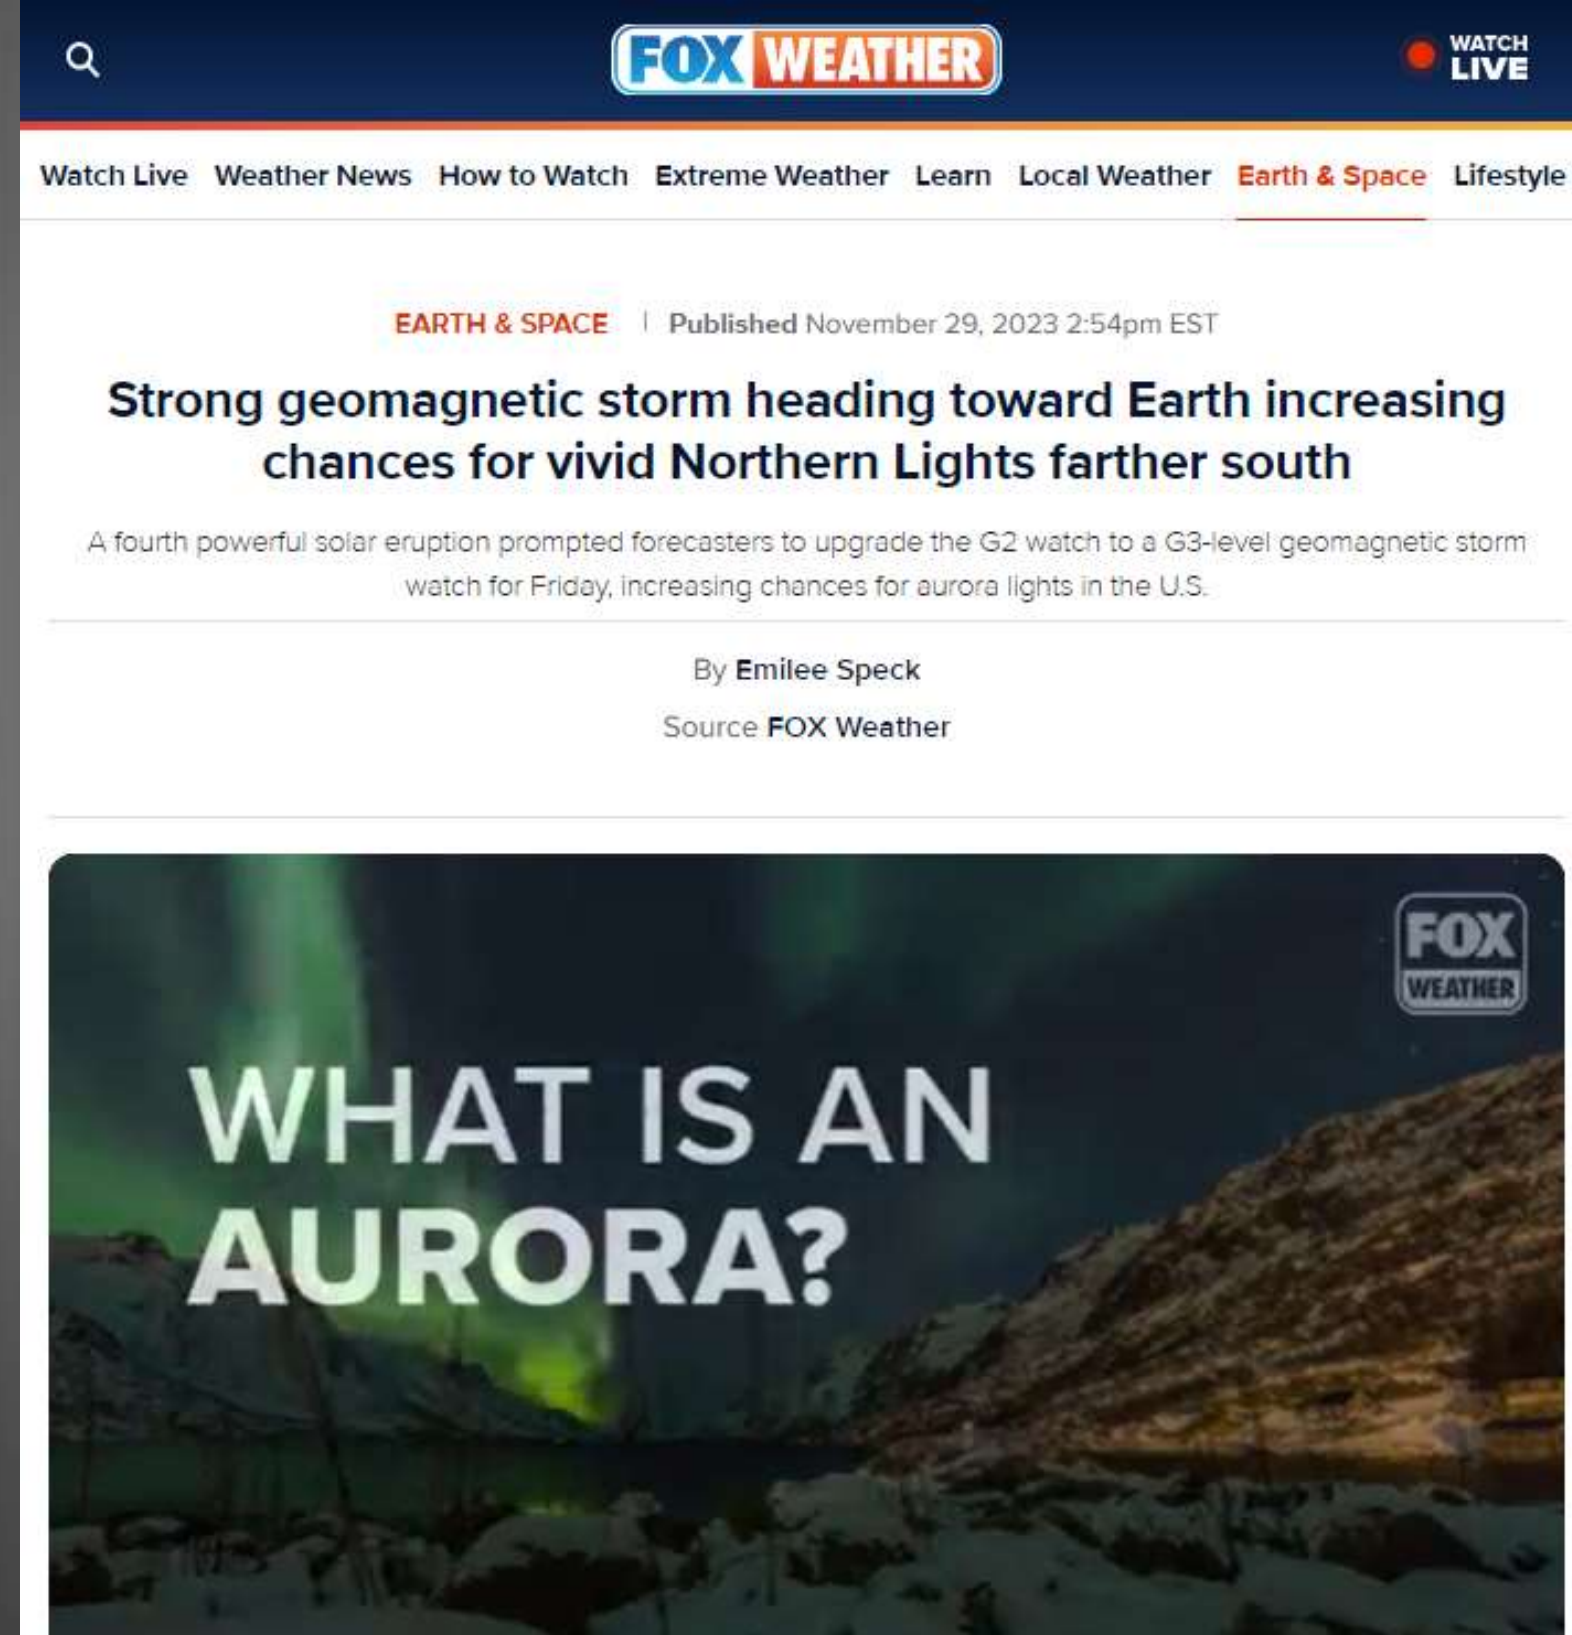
FOX WEATHER

WATCH LIVE

Watch Live Weather News How to Watch Extreme Weather Learn Local Weather Earth & Space Lifestyle

EARTH & SPACE | Published November 29, 2023 2:54pm EST

Strong geomagnetic storm heading toward Earth increasing chances for vivid Northern Lights farther south

A fourth powerful solar eruption prompted forecasters to upgrade the G2 watch to a G3-level geomagnetic storm watch for Friday, increasing chances for aurora lights in the U.S.

By Emilee Speck

Source FOX Weather

FOX WEATHER

WHAT IS AN AURORA?